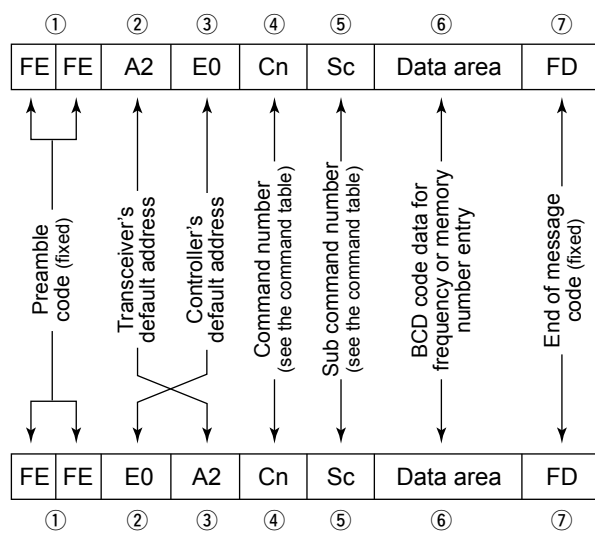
①②③④⑤⑥⑦

| FE | FE | A2 | E0 | Cn | Sc | Data area | FD |
|---|---|---|---|---|---|---|---|

Preamble code (fixed)

Transceiver's default address

Controller's default address

Command number (see the command table)

Sub command number (see the command table)

BCD code data for frequency or memory number entry

End of message code (fixed)

| FE | FE | E0 | A2 | Cn | Sc | Data area | FD |
|---|---|---|---|---|---|---|---|

①②③④⑤⑥⑦